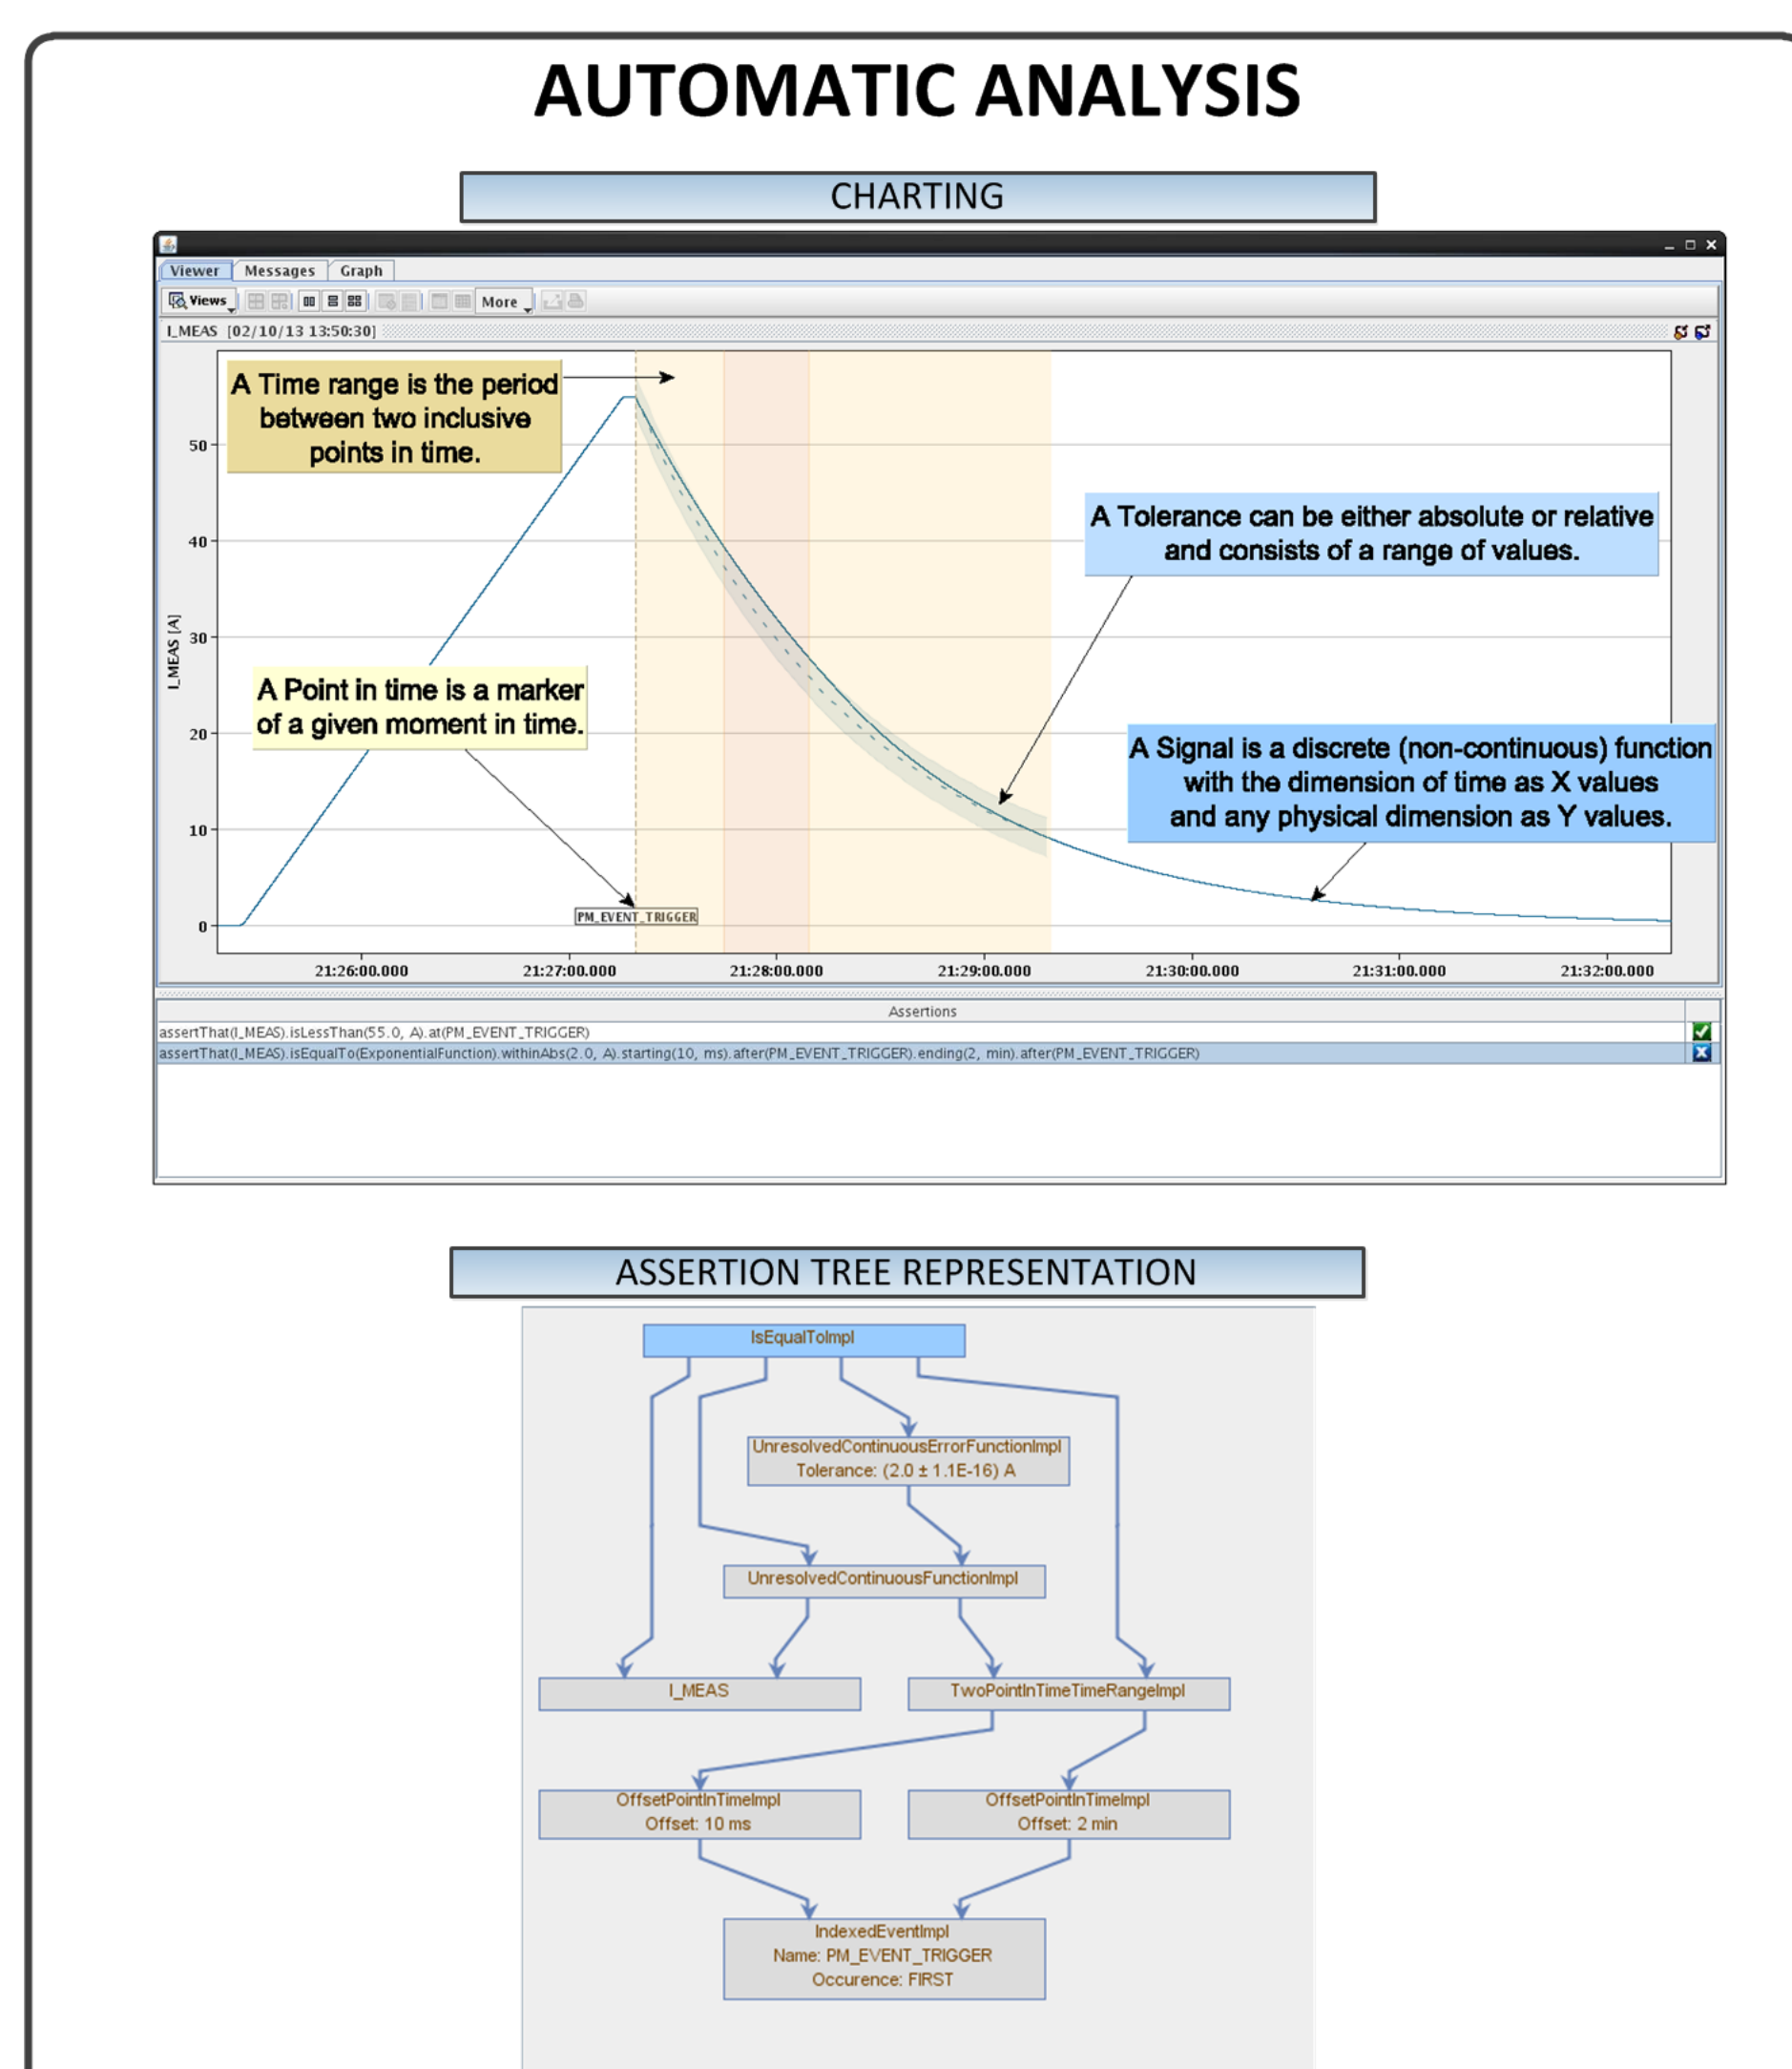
AUTOMATIC ANALYSIS

CHARTING

Viewer Messages Graph

Views More

I_MEAS [02/10/13 13:50:30]

A Time range is the period between two inclusive points in time.

A Tolerance can be either absolute or relative and consists of a range of values.

A Point in time is a marker of a given moment in time.

A Signal is a discrete (non-continuous) function with the dimension of time as X values and any physical dimension as Y values.

I_MEAS [A]

50
40
30
20
10
0

PM_EVENT_TRIGGER

21:26:00.000 21:27:00.000 21:28:00.000 21:29:00.000 21:30:00.000 21:31:00.000 21:32:00.000

Assertions

assertThat(I_MEAS).isLessThan(55.0, A).at(PM_EVENT_TRIGGER)

assertThat(I_MEAS).isEqualTo(ExponentialFunction).withinAbs(2.0, A).starting(10, ms).after(PM_EVENT_TRIGGER).ending(2, min).after(PM_EVENT_TRIGGER)

ASSERTION TREE REPRESENTATION

IsEqualToImpl

UnresolvedContinuousErrorFunctionImpl
Tolerance: (2.0 ± 1.1E-16) A

UnresolvedContinuousFunctionImpl

I_MEAS

TwoPointInTimeTimeRangeImpl

OffsetPointInTimeImpl
Offset: 10 ms

OffsetPointInTimeImpl
Offset: 2 min

IndexedEventImpl
Name: PM_EVENT_TRIGGER
Occurence: FIRST